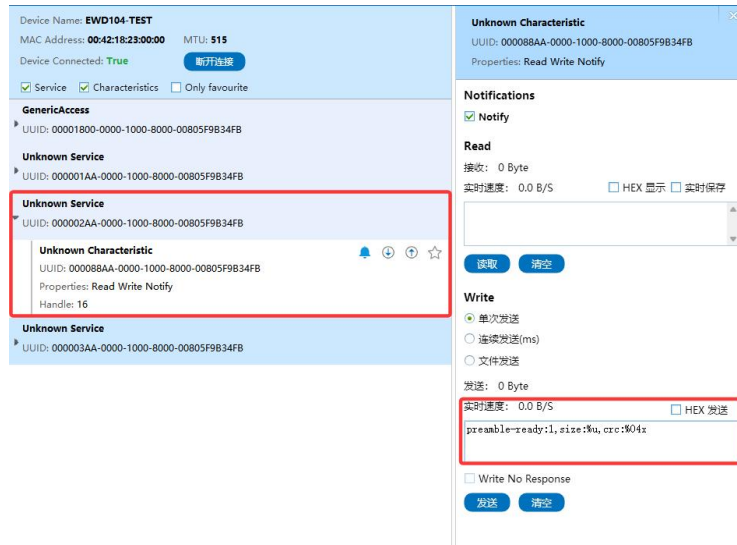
Device Name: EWD104-TEST
MAC Address: 00:42:18:23:00:00 MTU: 515
Device Connected: True 断开连接

Service Characteristics Only favourite

GenericAccess
UUID: 00001800-0000-1000-8000-00805F9B34FB

Unknown Service
UUID: 000001AA-0000-1000-8000-00805F9B34FB

Unknown Service
UUID: 000002AA-0000-1000-8000-00805F9B34FB

Unknown Characteristic
UUID: 000088AA-0000-1000-8000-00805F9B34FB
Properties: Read Write Notify
Handle: 16

Unknown Service
UUID: 000003AA-0000-1000-8000-00805F9B34FB

Unknown Characteristic
UUID: 000088AA-0000-1000-8000-00805F9B34FB
Properties: Read Write Notify

Notifications
Notify

Read
接收: 0 Byte
实时速度: 0.0 B/S HEX 显示 实时保存

读取 清空

Write
单次发送
连续发送(ms)
文件发送

发送: 0 Byte
实时速度: 0.0 B/S HEX 发送
preamble-ready:1,size:%u,crc:%04x

Write No Response
发送 清空